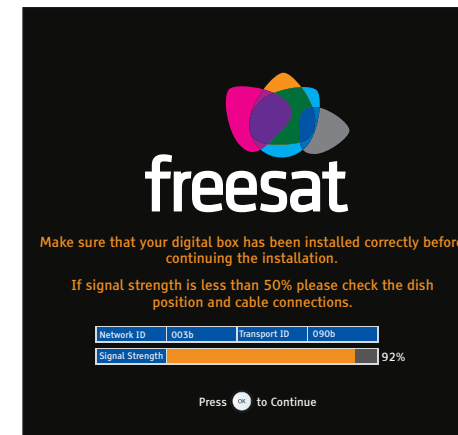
freesat

Make sure that your digital box has been installed correctly before continuing the installation.

If signal strength is less than 50% please check the dish position and cable connections.

| Network ID | 003b | Transport ID | 090b |
|---|---|---|---|

Signal Strength 92%

Press OK to Continue